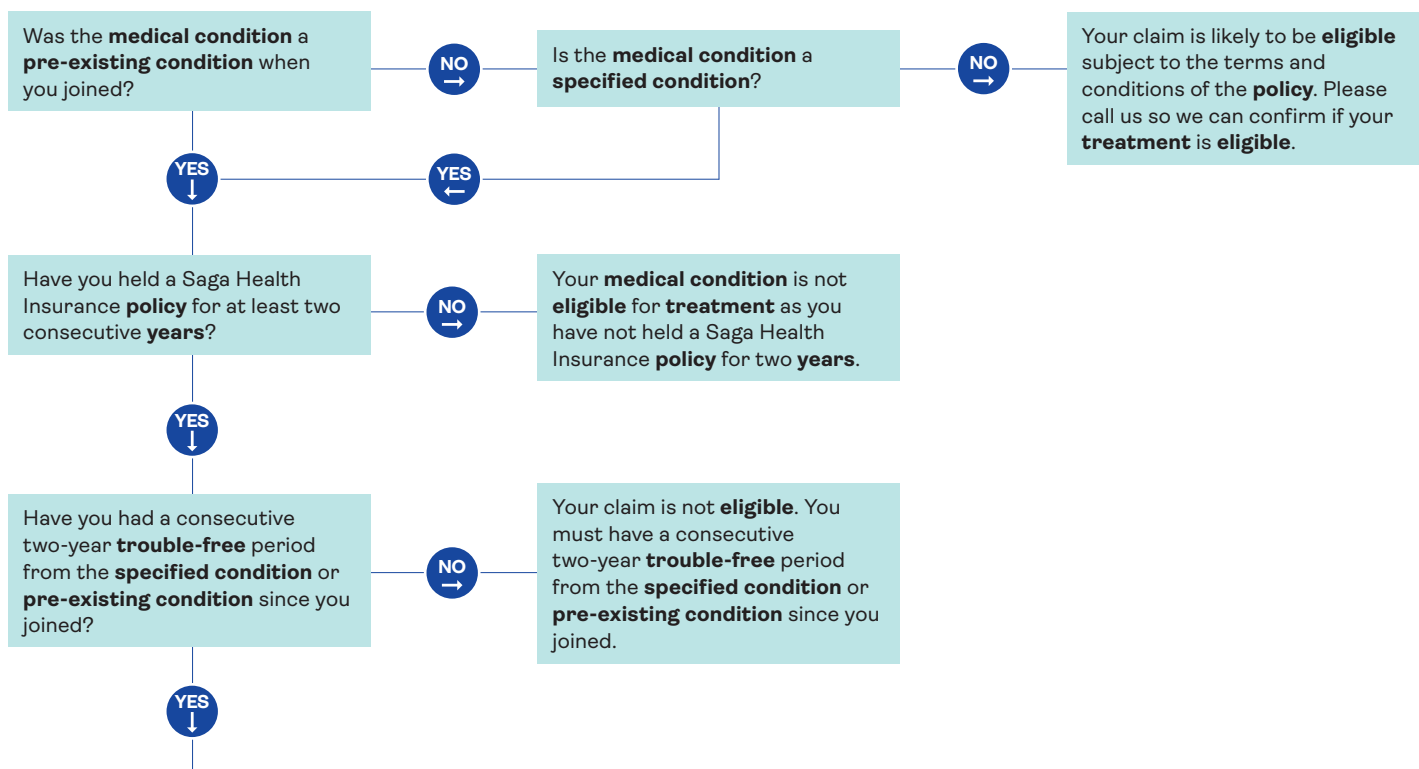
Was the medical condition a pre-existing condition when you joined?

NO →

Is the medical condition a specified condition?

NO →

Your claim is likely to be eligible subject to the terms and conditions of the policy. Please call us so we can confirm if your treatment is eligible.

YES ↓

YES ←

Have you held a Saga Health Insurance policy for at least two consecutive years?

NO →

Your medical condition is not eligible for treatment as you have not held a Saga Health Insurance policy for two years.

YES ↓

Have you had a consecutive two-year trouble-free period from the specified condition or pre-existing condition since you joined?

NO →

Your claim is not eligible. You must have a consecutive two-year trouble-free period from the specified condition or pre-existing condition since you joined.

YES ↓